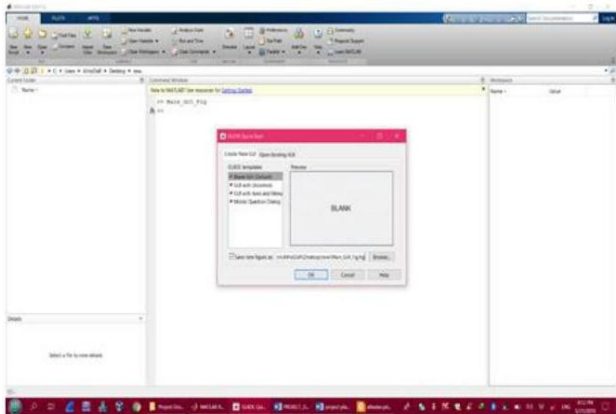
HOME PLOTS APPS

Current Folder
Name

Command Window
New to MATLAB? See resources for Getting Started.
>> Main_GUI_Fig
fx >>

GUIDE Quick Start
Create New GUI Open Existing GUI
GUIDE templates Preview
Blank GUI (Default)
GUI with Uicontrols
GUI with Axes and Menu
Modal Question Dialog
BLANK
Save new figure as: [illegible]\Main_GUI_Fig.fig Browse...
OK Cancel Help

Workspace
Name Value

Details
Select a file to view details